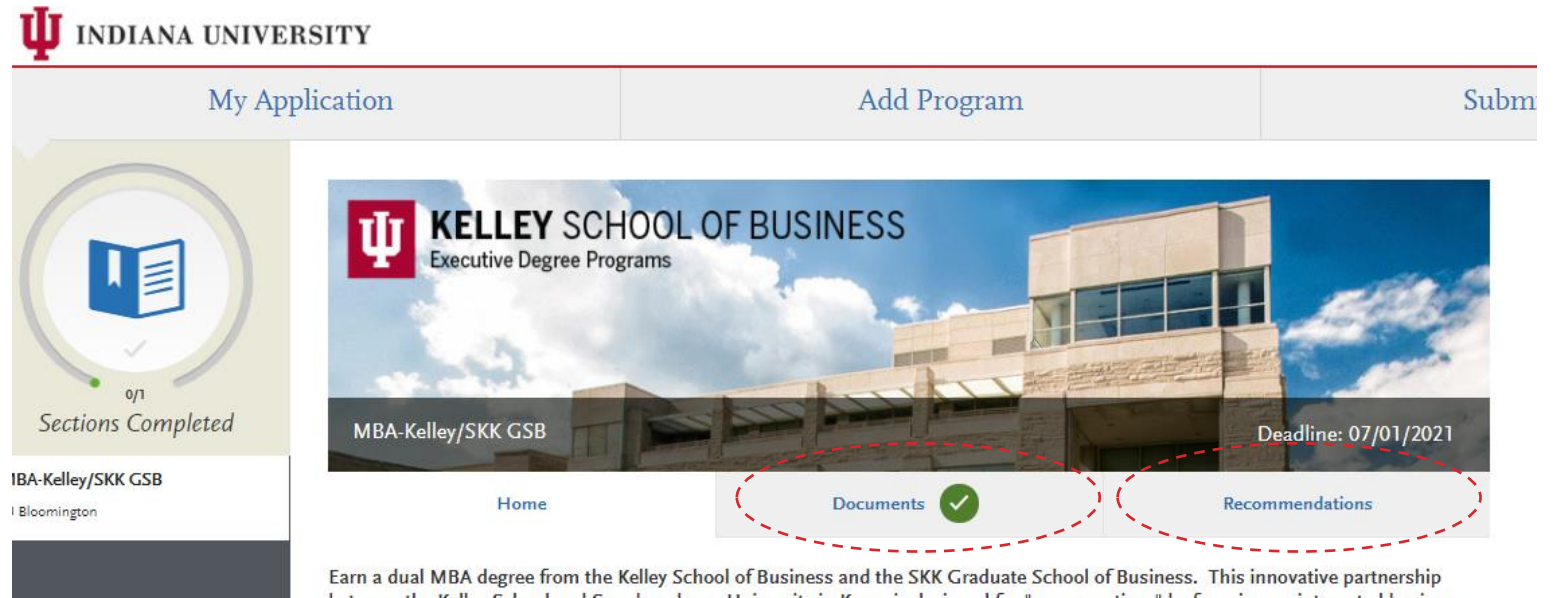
INDIANA UNIVERSITY

My Application

Add Program

Subm

0/1

Sections Completed

IBA-Kelley/SKK GSB

Bloomington

KELLEY SCHOOL OF BUSINESS

Executive Degree Programs

MBA-Kelley/SKK GSB

Deadline: 07/01/2021

Home

Documents

Recommendations

Earn a dual MBA degree from the Kelley School of Business and the SKK Graduate School of Business. This innovative partnership

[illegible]